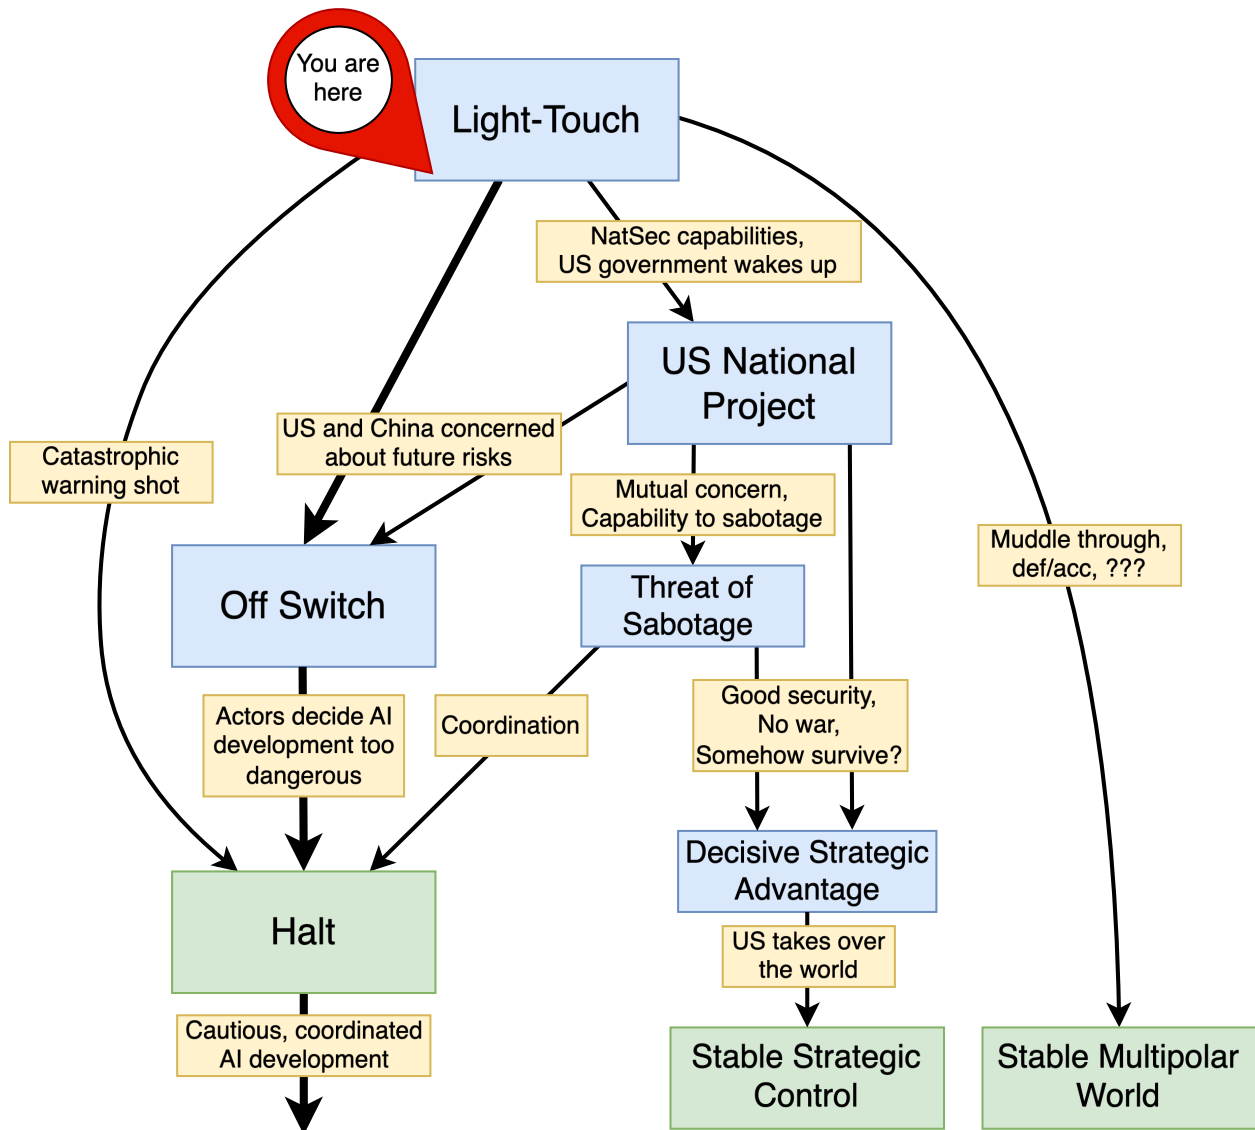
You are here

Light-Touch

NatSec capabilities, US government wakes up

US National Project

Catastrophic warning shot

US and China concerned about future risks

Mutual concern, Capability to sabotage

Muddle through, def/acc, ???

Off Switch

Threat of Sabotage

Actors decide AI development too dangerous

Coordination

Good security, No war, Somehow survive?

Decisive Strategic Advantage

Halt

US takes over the world

Cautious, coordinated AI development

Stable Strategic Control

Stable Multipolar World